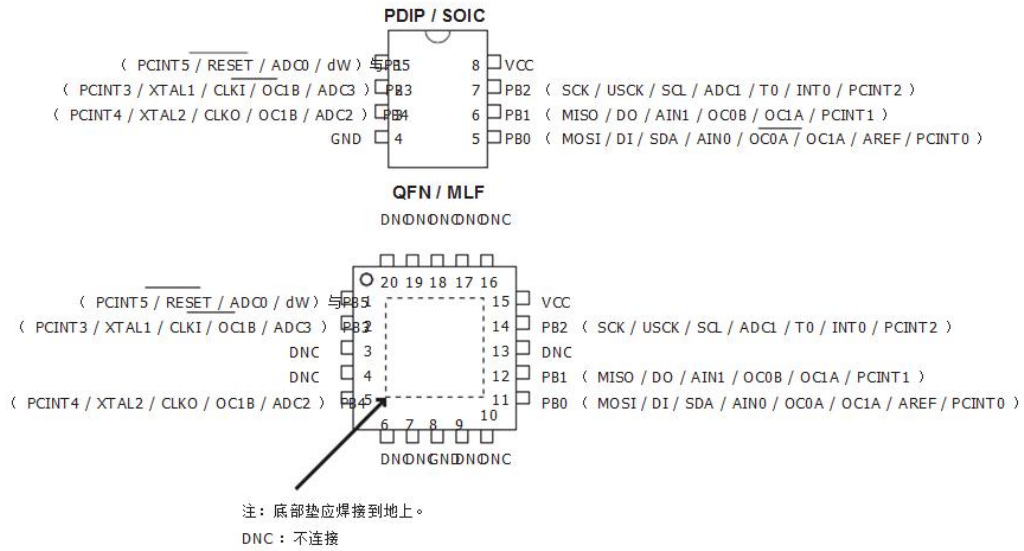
PDIP / SOIC

( PCINT5 / RESET / ADC0 / dW ) 与PB5 1
( PCINT3 / XTAL1 / CLKI / OC1B / ADC3 ) PB3 2
( PCINT4 / XTAL2 / CLKO / OC1B / ADC2 ) PB4 3
GND 4

8 VCC
7 PB2 ( SCK / USCK / SCL / ADC1 / T0 / INT0 / PCINT2 )
6 PB1 ( MISO / DO / AIN1 / OC0B / OC1A / PCINT1 )
5 PB0 ( MOSI / DI / SDA / AIN0 / OC0A / OC1A / AREF / PCINT0 )

QFN / MLF

DNC DNC DNC DNC DNC

20 19 18 17 16

( PCINT5 / RESET / ADC0 / dW ) 与PB5 1
( PCINT3 / XTAL1 / CLKI / OC1B / ADC3 ) PB3 2
DNC 3
DNC 4
( PCINT4 / XTAL2 / CLKO / OC1B / ADC2 ) PB4 5

15 VCC
14 PB2 ( SCK / USCK / SCL / ADC1 / T0 / INT0 / PCINT2 )
13 DNC
12 PB1 ( MISO / DO / AIN1 / OC0B / OC1A / PCINT1 )
11 PB0 ( MOSI / DI / SDA / AIN0 / OC0A / OC1A / AREF / PCINT0 )
10

6 7 8 9
DNC DNC GND DNC DNC

注：底部垫应焊接到地上。
DNC：不连接